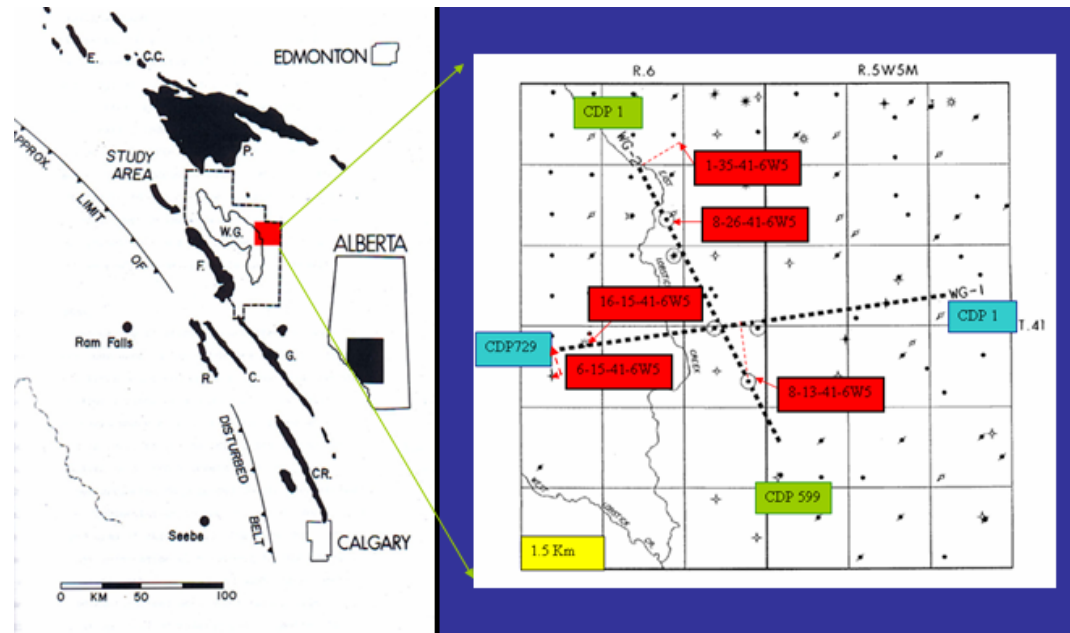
E. C.C. EDMONTON

APPROX. LIMIT OF

STUDY AREA

P.

W.G.

F.

ALBERTA

Rom Falls

R. C. G.

DISTURBED BELT

CR.

Seeba

CALGARY

0 KM 50 100

R.6 R.5W5M

CDP 1

WG-2

1-35-41-6W5

8-26-41-6W5

16-15-41-6W5

WG-1

CDP 1

T.41

CDP729

6-15-41-6W5

8-13-41-6W5

CREEK

CDP 599

1.5 Km